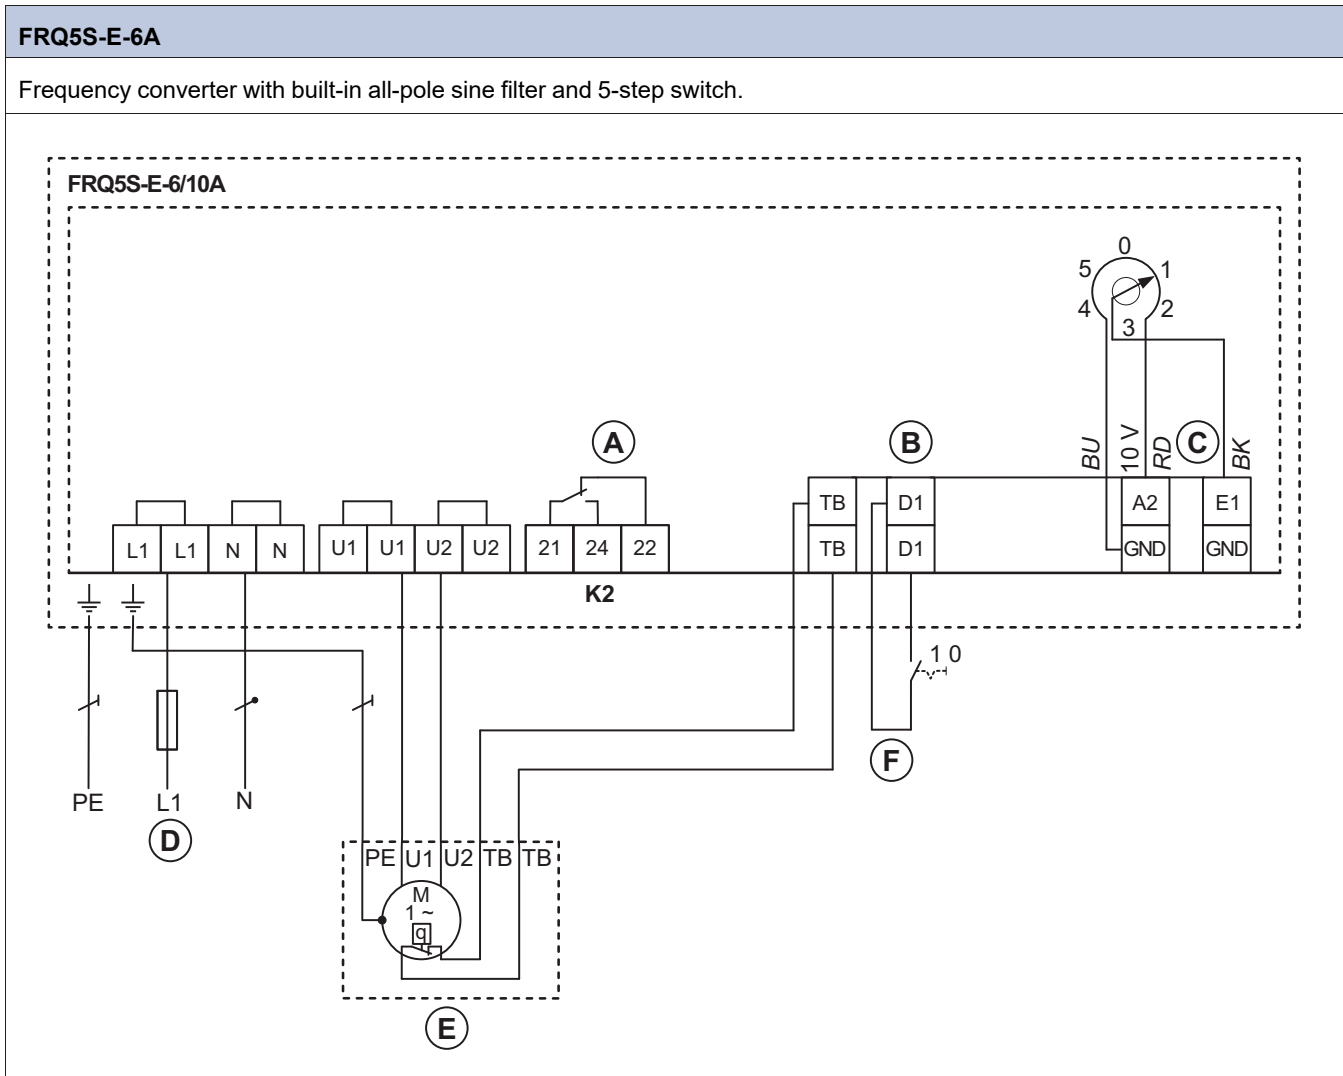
FRQ5S-E-6A

Frequency converter with built-in all-pole sine filter and 5-step switch.

FRQ5S-E-6/10A

0
5
1
4
2
3

A
B
C
BU
10 V
RD
BK

TB
D1
A2
E1

L1 L1 N N U1 U1 U2 U2 21 24 22 TB D1 GND GND

K2

1 0

PE
L1
N
D

F

PE U1 U2 TB TB
M
1 ~
q

E